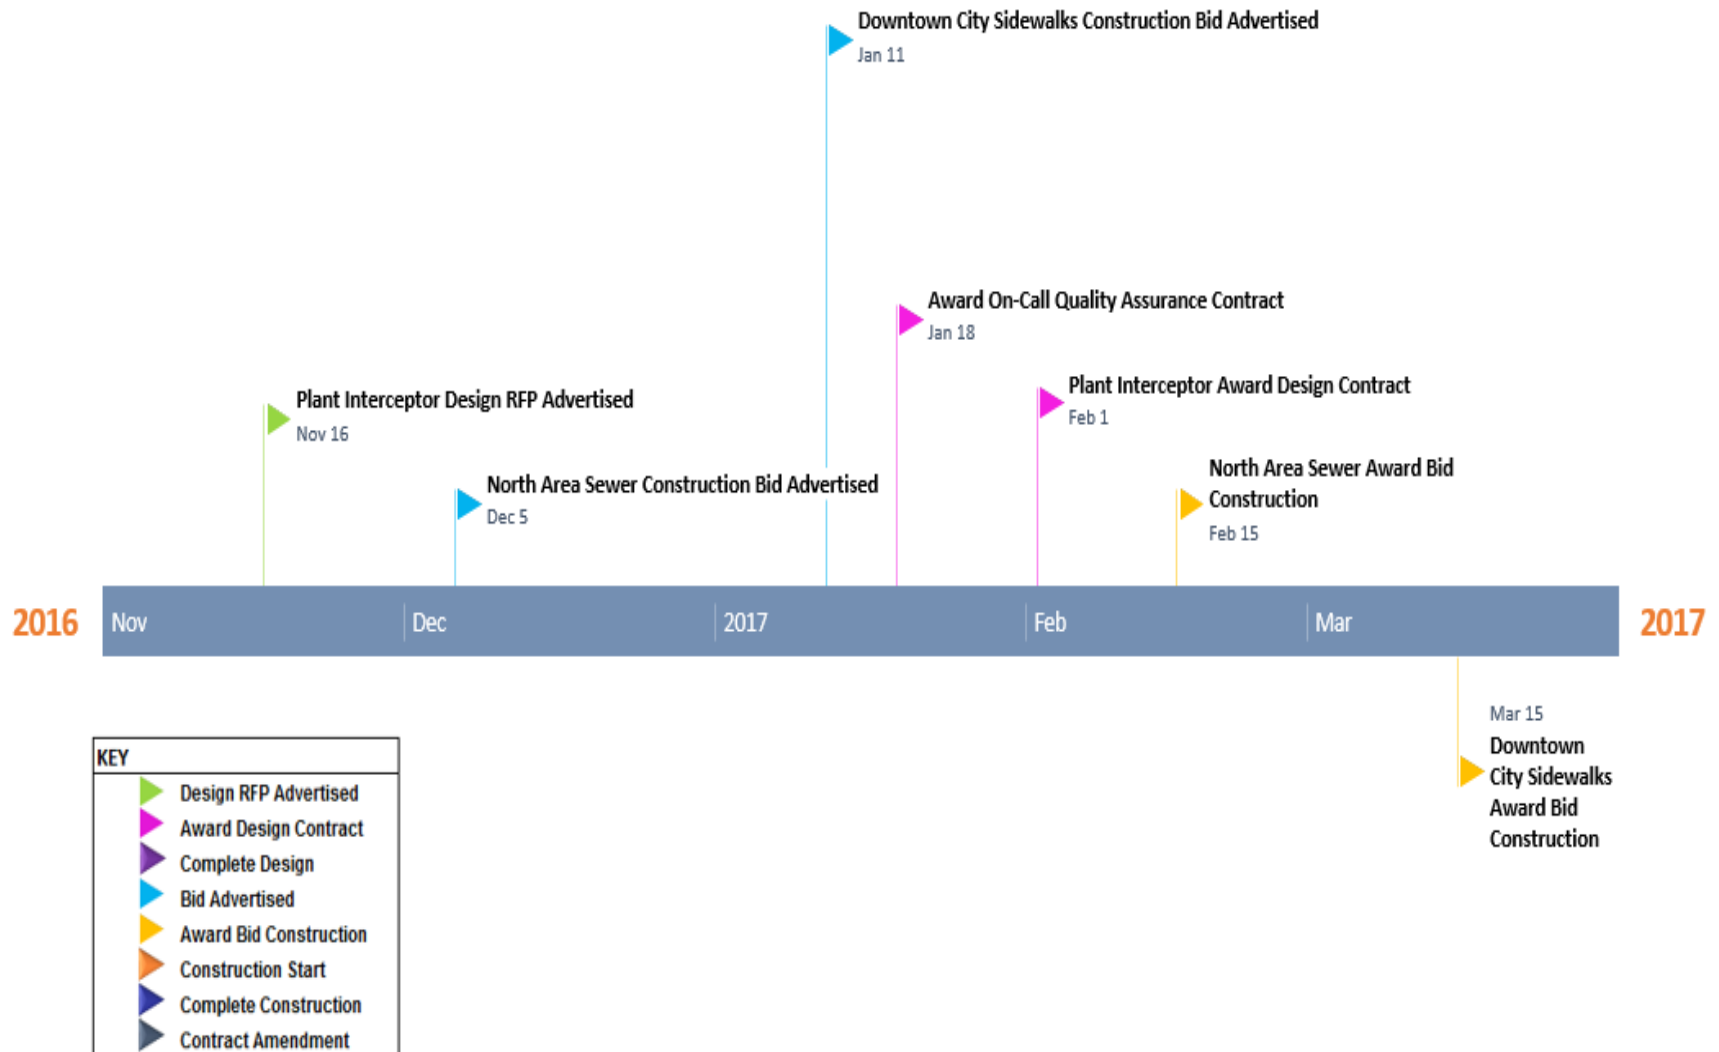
Downtown City Sidewalks Construction Bid Advertised
Jan 11

Award On-Call Quality Assurance Contract
Jan 18

Plant Interceptor Award Design Contract
Feb 1

Plant Interceptor Design RFP Advertised
Nov 16

North Area Sewer Construction Bid Advertised
Dec 5

North Area Sewer Award Bid Construction
Feb 15

2016 Nov Dec 2017 Feb Mar 2017

Mar 15
Downtown City Sidewalks Award Bid Construction

KEY
Design RFP Advertised
Award Design Contract
Complete Design
Bid Advertised
Award Bid Construction
Construction Start
Complete Construction
Contract Amendment